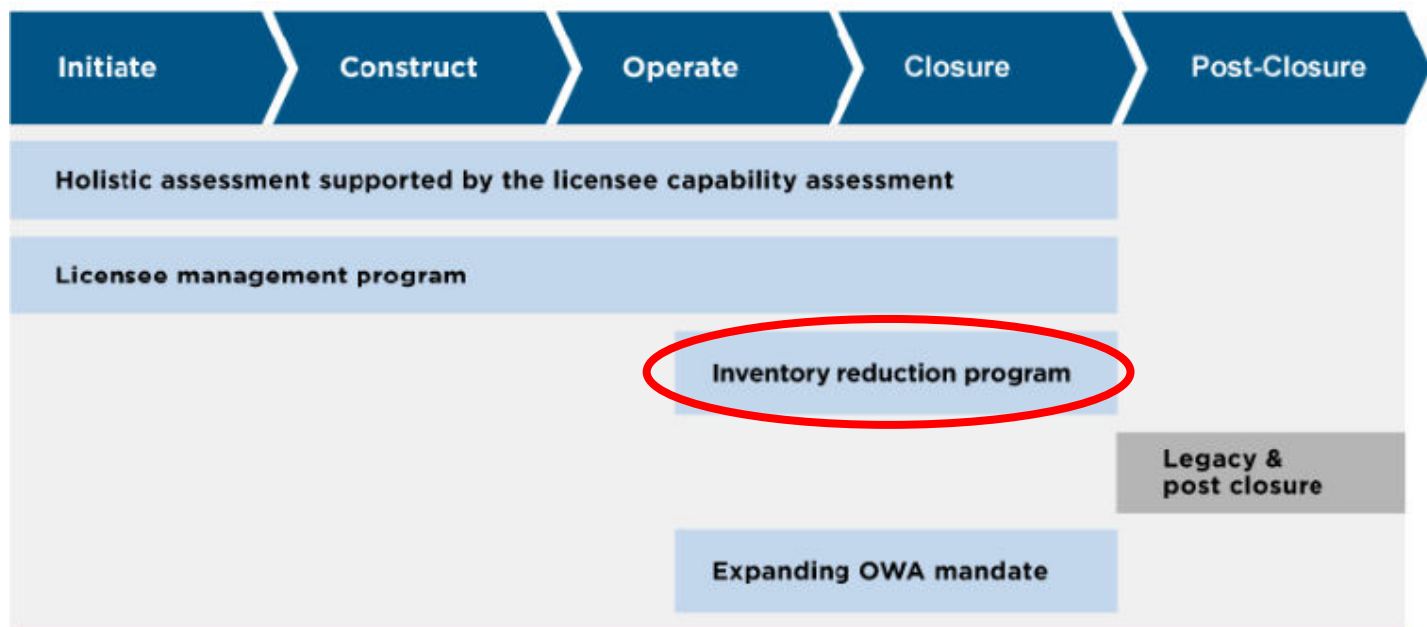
Initiate Construct Operate Closure Post-Closure

Holistic assessment supported by the licensee capability assessment

Licensee management program

Inventory reduction program

Legacy & post closure

Expanding OWA mandate